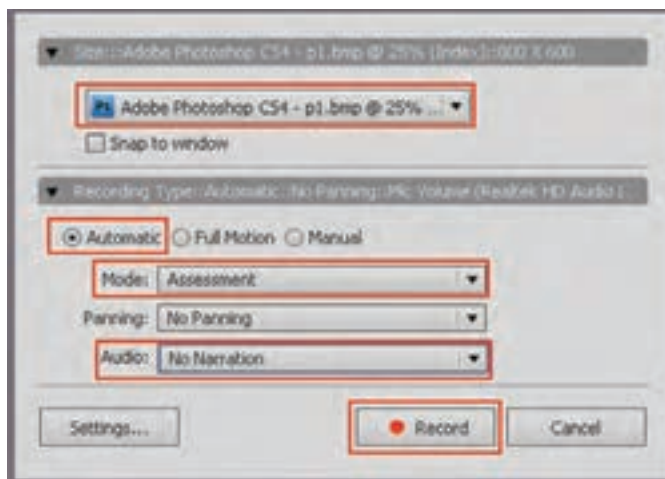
Size::Adobe Photoshop CS4 - p1.bmp @ 25% (Index):000 X 600

Adobe Photoshop CS4 - p1.bmp @ 25% ...

Snap to window

Recording Type::Automatic::No Panning::Mic Volume (Realtek HD Audio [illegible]

Automatic Full Motion Manual

Mode: Assessment

Panning: No Panning

Audio: No Narration

Settings...

Record

Cancel